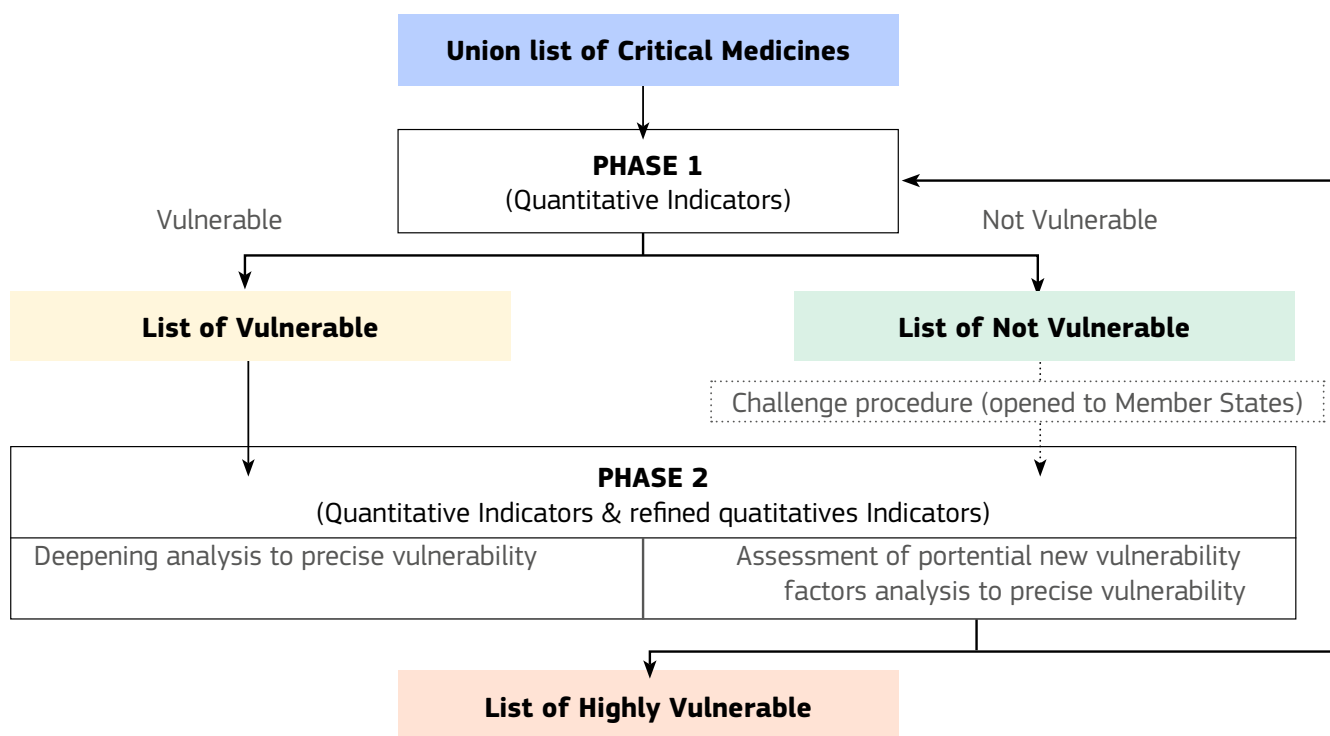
Union list of Critical Medicines

PHASE 1
(Quantitative Indicators)

Vulnerable

Not Vulnerable

List of Vulnerable

List of Not Vulnerable

Challenge procedure (opened to Member States)

PHASE 2
(Quantitative Indicators & refined quatitatives Indicators)

Deepening analysis to precise vulnerability

Assessment of portential new vulnerability factors analysis to precise vulnerability

List of Highly Vulnerable